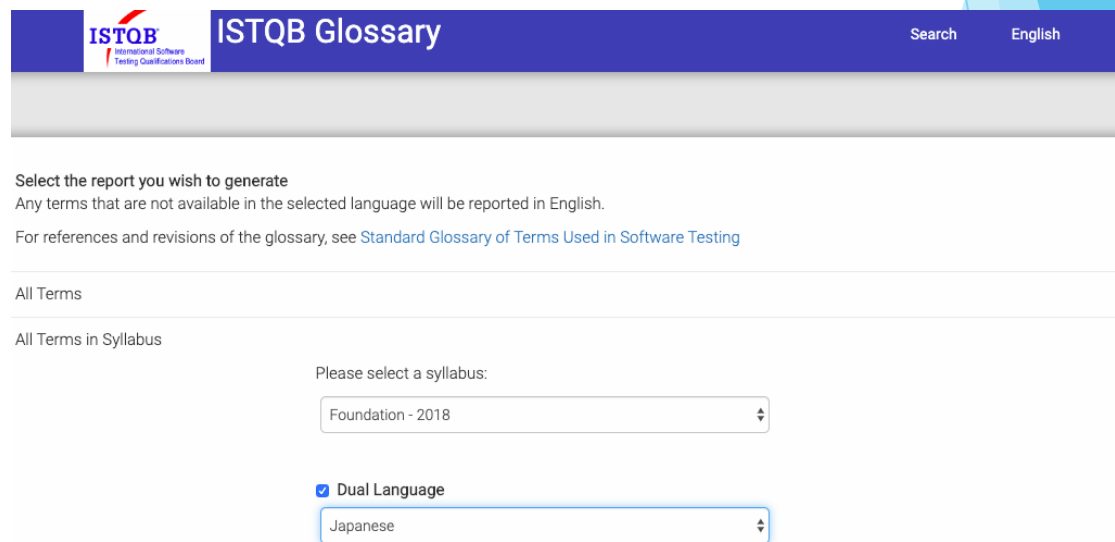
ISTQB
International Software Testing Qualifications Board

ISTQB Glossary

Search

English

Select the report you wish to generate
Any terms that are not available in the selected language will be reported in English.

For references and revisions of the glossary, see Standard Glossary of Terms Used in Software Testing

All Terms

All Terms in Syllabus

Please select a syllabus:

Foundation - 2018

Dual Language

Japanese